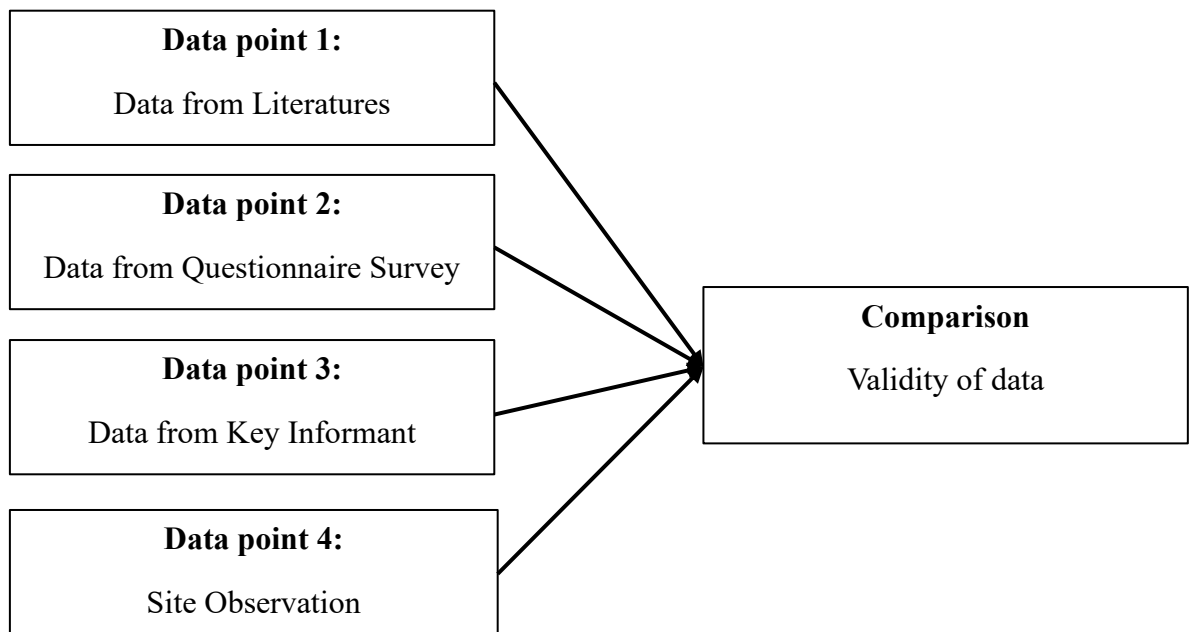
**Data point 1:**
Data from Literatures

**Data point 2:**
Data from Questionnaire Survey

**Data point 3:**
Data from Key Informant

**Data point 4:**
Site Observation

**Comparison**
Validity of data